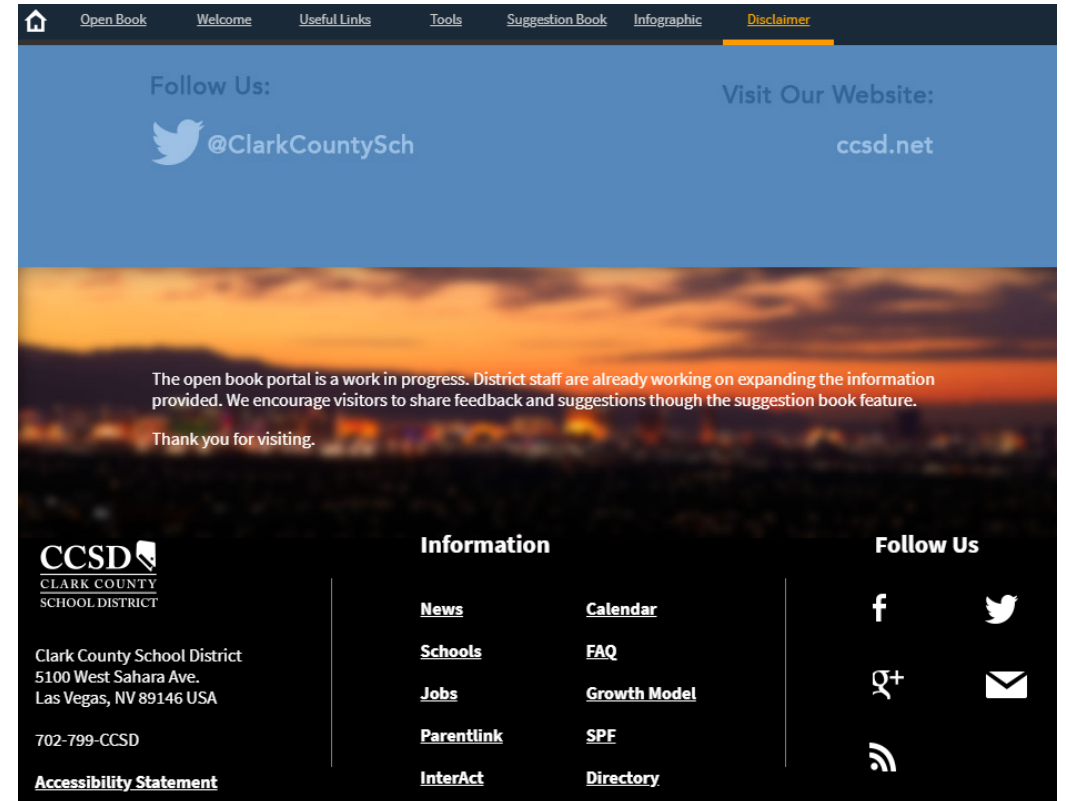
Open Book Welcome Useful Links Tools Suggestion Book Infographic Disclaimer

Follow Us:

@ClarkCountySch

Visit Our Website:

ccsd.net

The open book portal is a work in progress. District staff are already working on expanding the information provided. We encourage visitors to share feedback and suggestions though the suggestion book feature.

Thank you for visiting.

CCSD
CLARK COUNTY
SCHOOL DISTRICT

Clark County School District
5100 West Sahara Ave.
Las Vegas, NV 89146 USA

702-799-CCSD

Accessibility Statement

Information

News
Schools
Jobs
Parentlink
InterAct

Calendar
FAQ
Growth Model
SPF
Directory

Follow Us